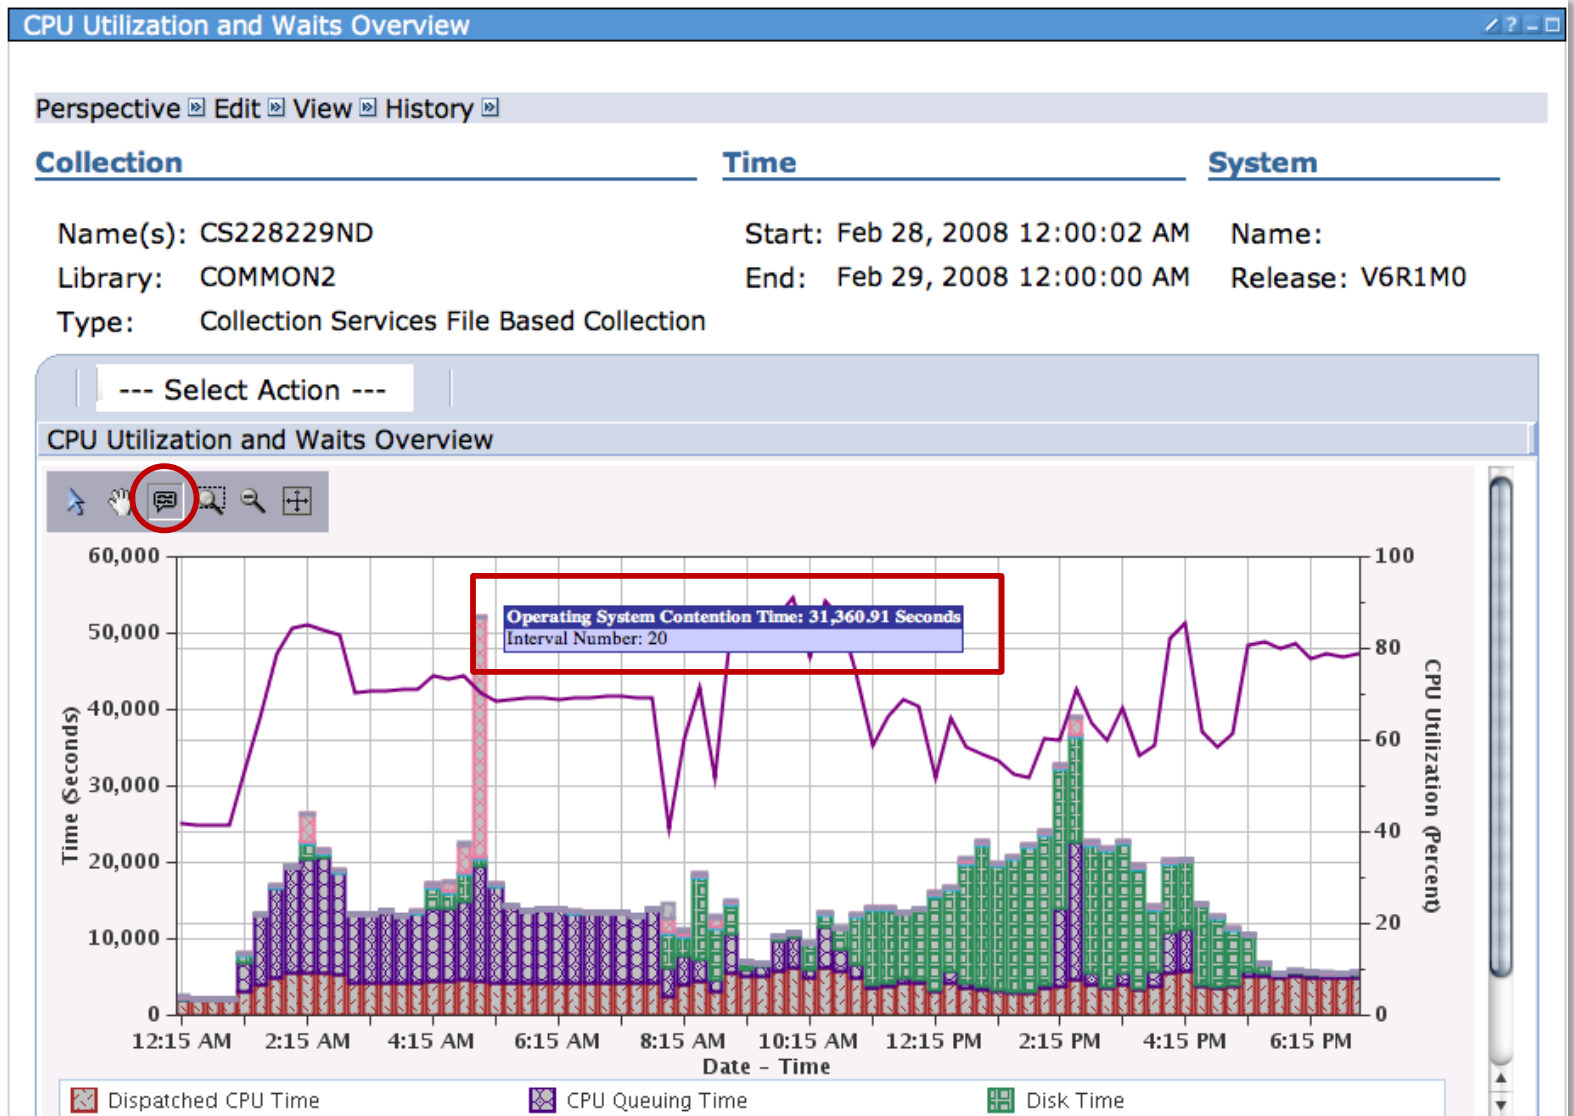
CPU Utilization and Waits Overview

Perspective Edit View History

Collection

Name(s): CS228229ND
Library: COMMON2
Type: Collection Services File Based Collection

Time

Start: Feb 28, 2008 12:00:02 AM
End: Feb 29, 2008 12:00:00 AM

System

Name:
Release: V6R1M0

--- Select Action ---

CPU Utilization and Waits Overview

Operating System Contention Time: 31,360.91 Seconds
Interval Number: 20

60,000
50,000
40,000
30,000
20,000
10,000
0

Time (Seconds)

100
80
60
40
20
0

CPU Utilization (Percent)

12:15 AM 2:15 AM 4:15 AM 6:15 AM 8:15 AM 10:15 AM 12:15 PM 2:15 PM 4:15 PM 6:15 PM

Date - Time

Dispatched CPU Time CPU Queuing Time Disk Time